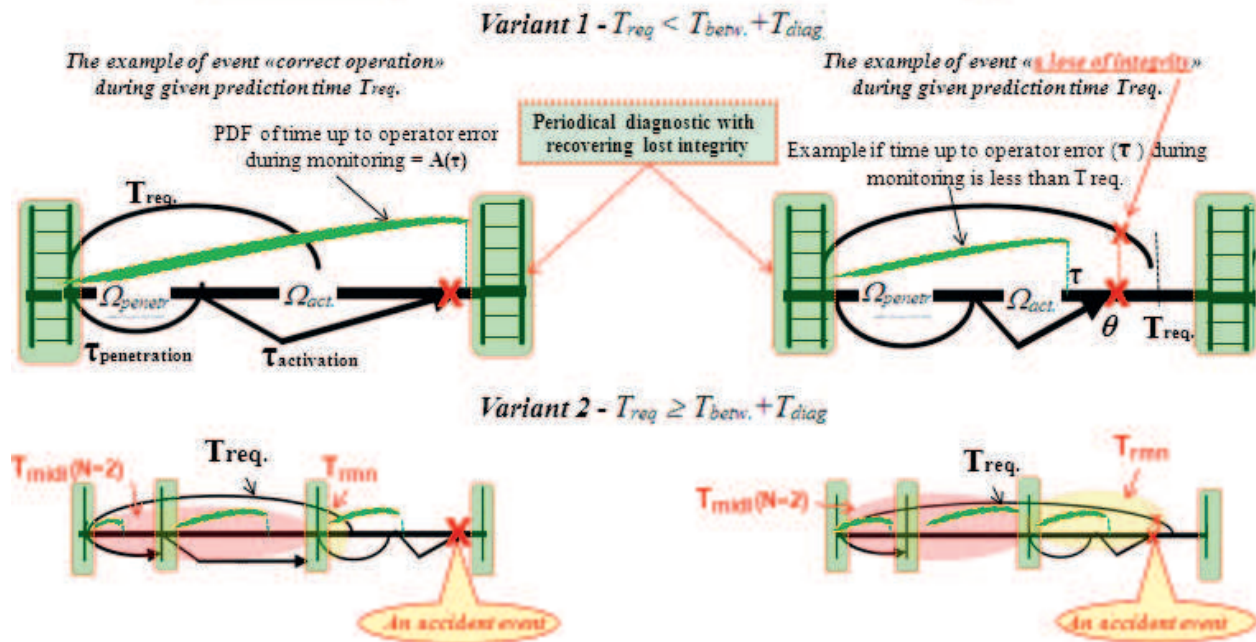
Variant 1 - $T_{req} < T_{betw.}+T_{diag}$

The example of event «correct operation» during given prediction time $T_{req}$.

The example of event «a lose of integrity» during given prediction time Treq.

Periodical diagnostic with recovering lost integrity

PDF of time up to operator error during monitoring = A(τ)

Example if time up to operator error (τ) during monitoring is less than T req.

$T_{req.}$

$\Omega_{penetr}$

$\Omega_{act.}$

$\tau_{penetration}$

$\tau_{activation}$

$\Omega_{penetr}$

$\Omega_{act.}$

τ

θ

$T_{req.}$

Variant 2 - $T_{req} \geq T_{betw.}+T_{diag}$

$T_{midl}(N=2)$

Treq.

$T_{rmn}$

An accident event

Treq.

$T_{rmn}$

$T_{midl}(N=2)$

An accident event